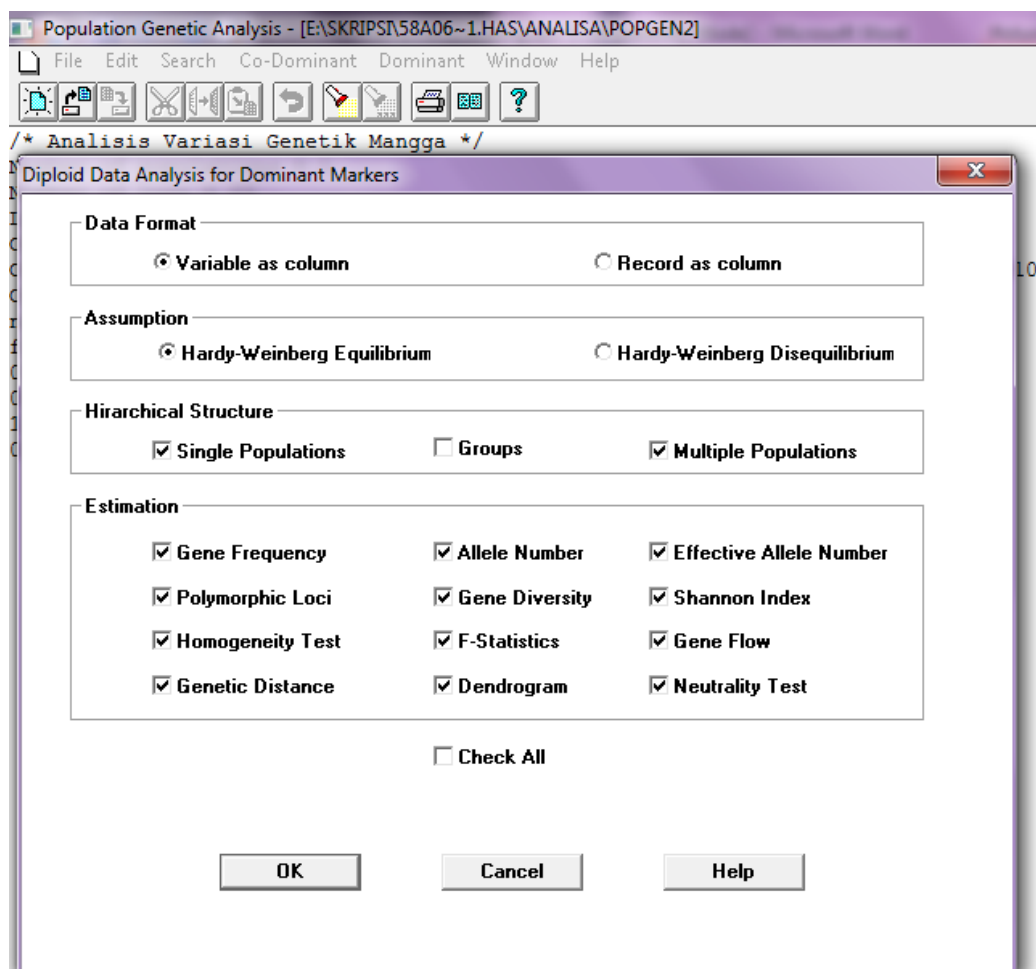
Population Genetic Analysis - [E:\SKRIPSI\58A06~1.HAS\ANALISA\POPGEN2]

File Edit Search Co-Dominant Dominant Window Help

/* Analisis Variasi Genetik Mangga */

Diploid Data Analysis for Dominant Markers

Data Format

Variable as column

Record as column

Assumption

Hardy-Weinberg Equilibrium

Hardy-Weinberg Disequilibrium

Hirarchical Structure

Single Populations

Groups

Multiple Populations

Estimation

Gene Frequency

Allele Number

Effective Allele Number

Polymorphic Loci

Gene Diversity

Shannon Index

Homogeneity Test

F-Statistics

Gene Flow

Genetic Distance

Dendrogram

Neutrality Test

Check All

OK

Cancel

Help